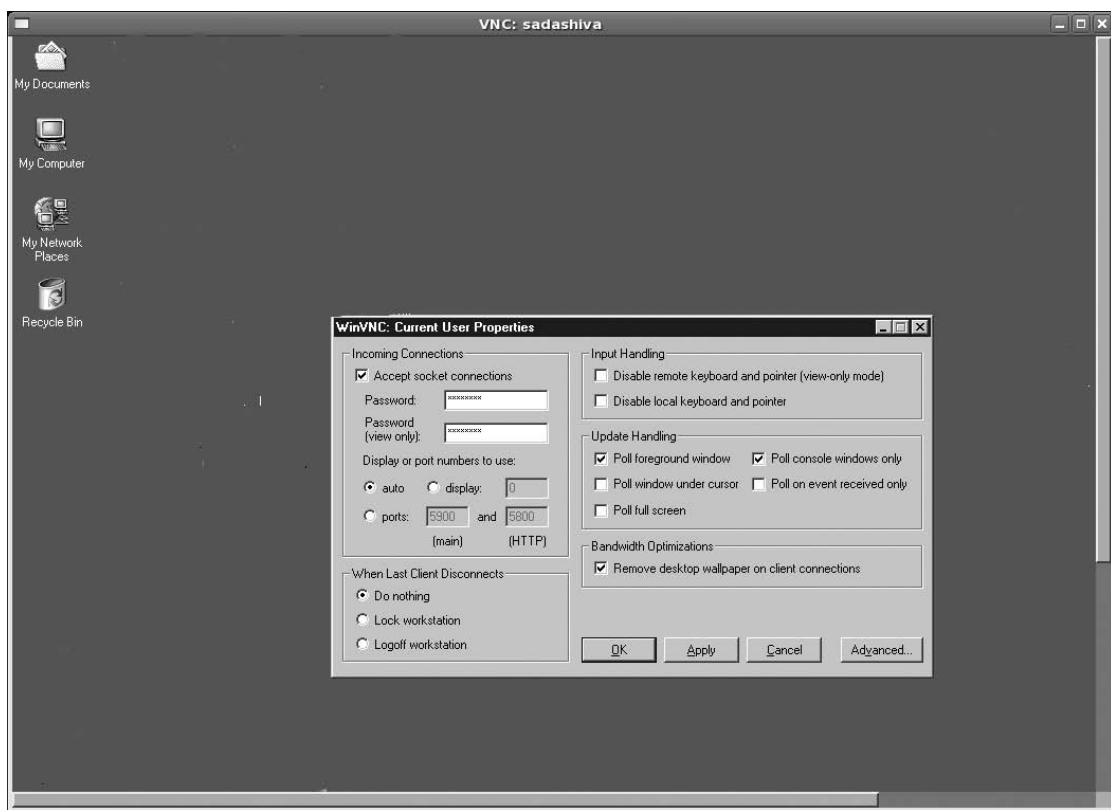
VNC: sadashiva

My Documents

My Computer

My Network Places

Recycle Bin

WinVNC: Current User Properties

Incoming Connections

Accept socket connections

Password: ********

Password (view only): ********

Display or port numbers to use:

auto display: 0

ports: 5900 and 5800

(main) (HTTP)

When Last Client Disconnects

Do nothing

Lock workstation

Logoff workstation

Input Handling

Disable remote keyboard and pointer (view-only mode)

Disable local keyboard and pointer

Update Handling

Poll foreground window

Poll console windows only

Poll window under cursor

Poll on event received only

Poll full screen

Bandwidth Optimizations

Remove desktop wallpaper on client connections

OK Apply Cancel Advanced...